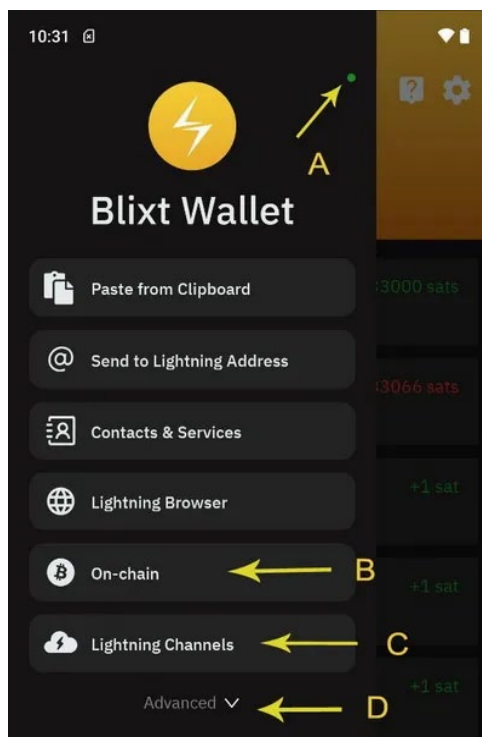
10:31

A

Blixt Wallet

Paste from Clipboard

Send to Lightning Address

Contacts & Services

Lightning Browser

On-chain

B

Lightning Channels

C

Advanced

D

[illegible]3000 sats

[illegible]3066 sats

+1 sat

+1 sat

+1 sat